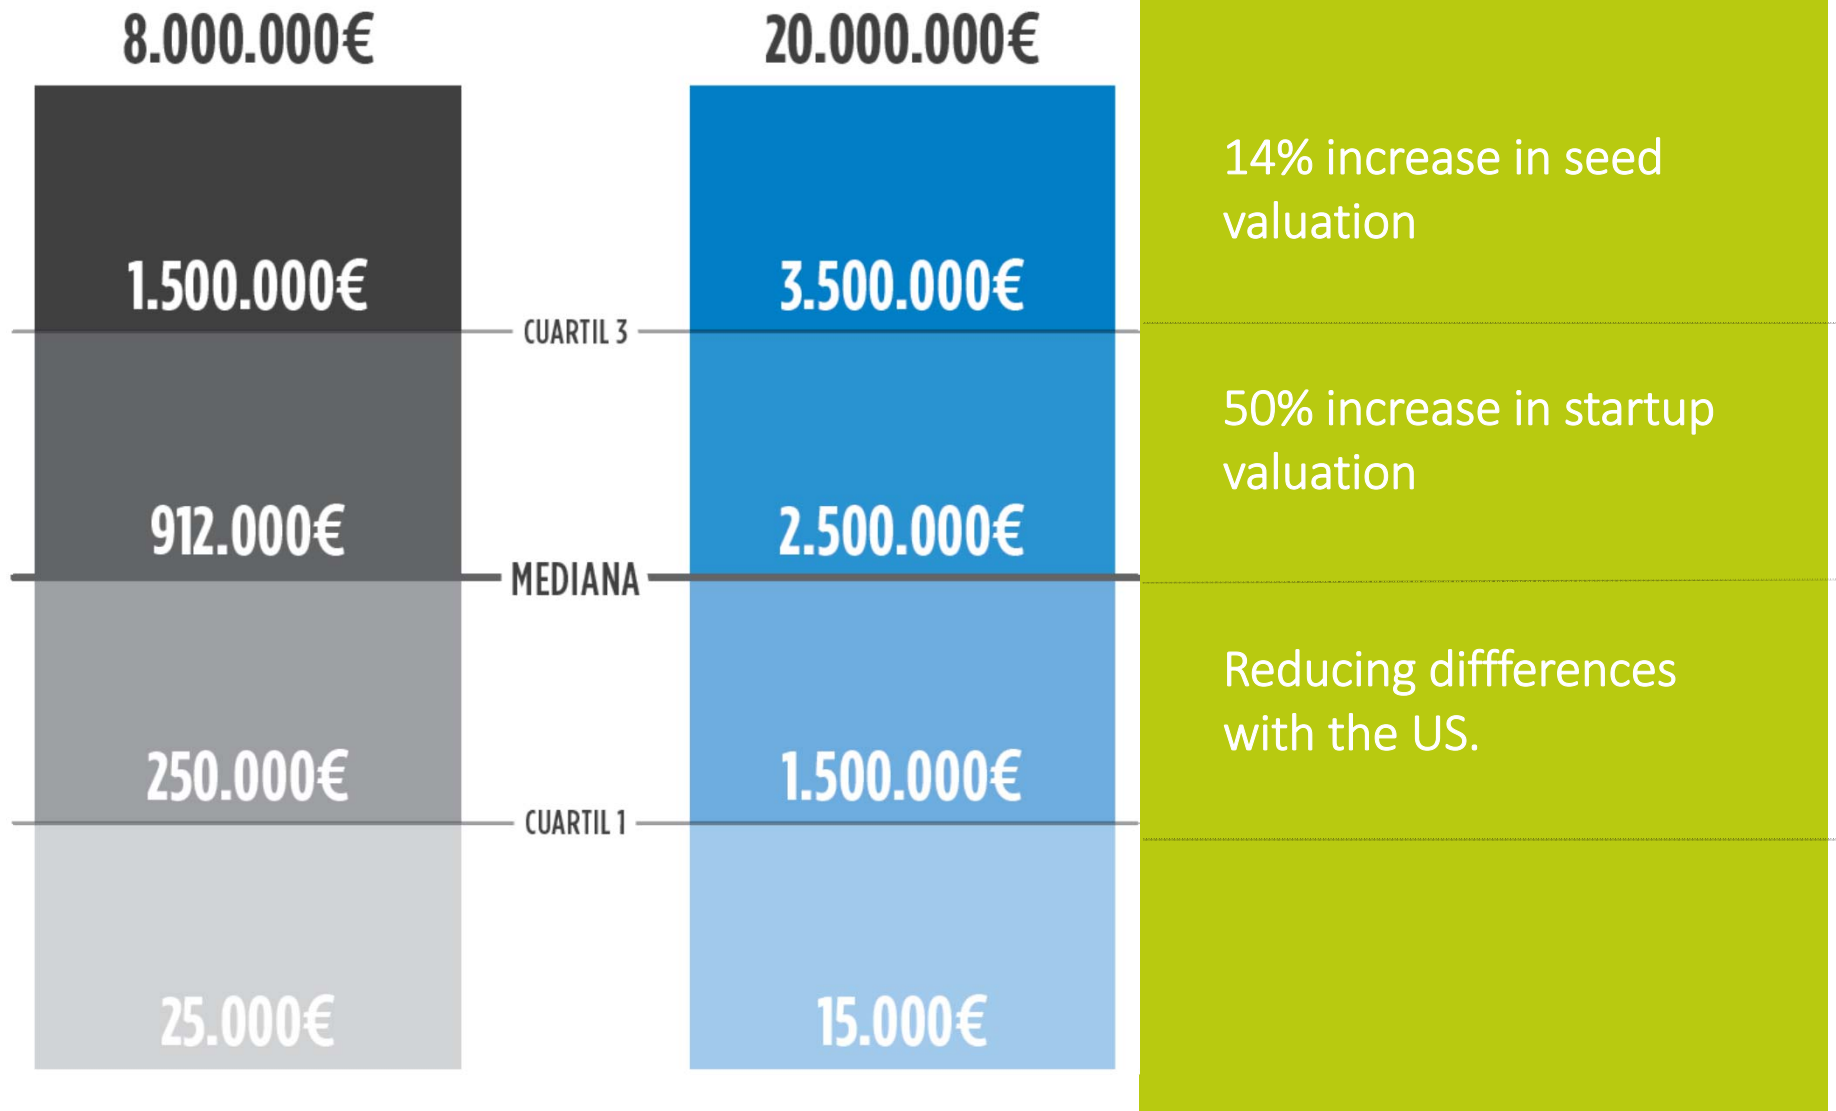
8.000.000€

20.000.000€

1.500.000€

3.500.000€

CUARTIL 3

912.000€

2.500.000€

MEDIANA

250.000€

1.500.000€

CUARTIL 1

25.000€

15.000€

14% increase in seed valuation

50% increase in startup valuation

Reducing diffferences with the US.